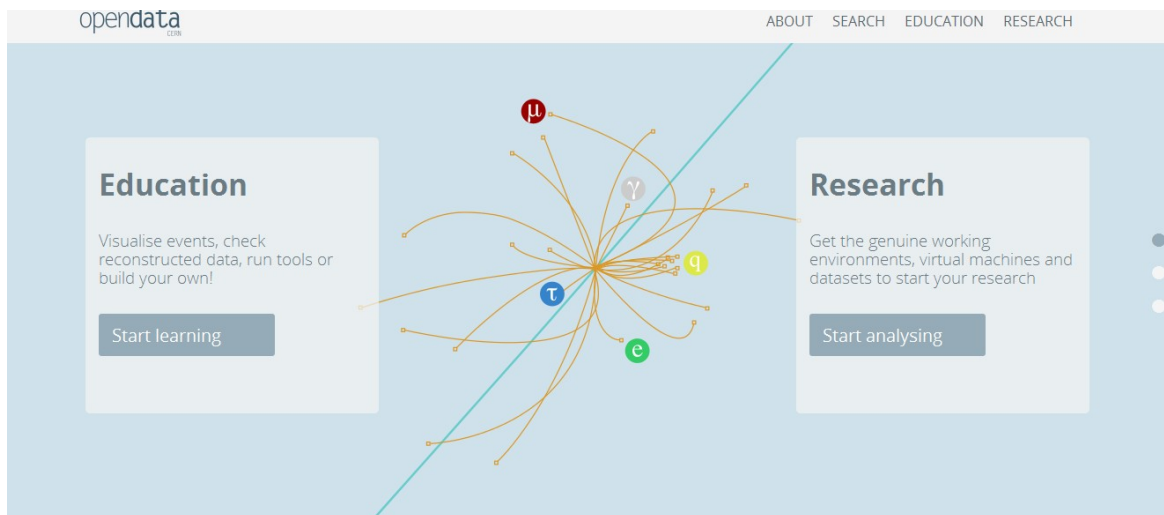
opendata
CERN

ABOUT SEARCH EDUCATION RESEARCH

μ
γ
q
τ
e

Education

Visualise events, check reconstructed data, run tools or build your own!

Start learning

Research

Get the genuine working environments, virtual machines and datasets to start your research

Start analysing